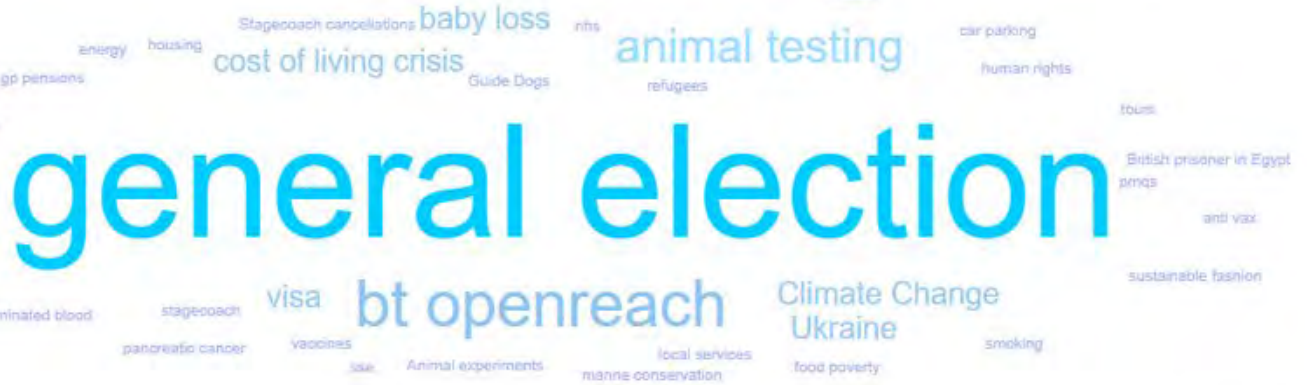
Stagecoach cancellations baby loss nhs car parking

energy housing cost of living crisis animal testing

gp pensions Guide Dogs refugees human rights

tours

general election

British prisoner in Egypt

pmqs

anti vax

sustainable fashion

minated blood stagecoach visa bt openreach Climate Change Ukraine

pancreatic cancer vaccines local services smoking

ise Animal experiments marine conservation food poverty